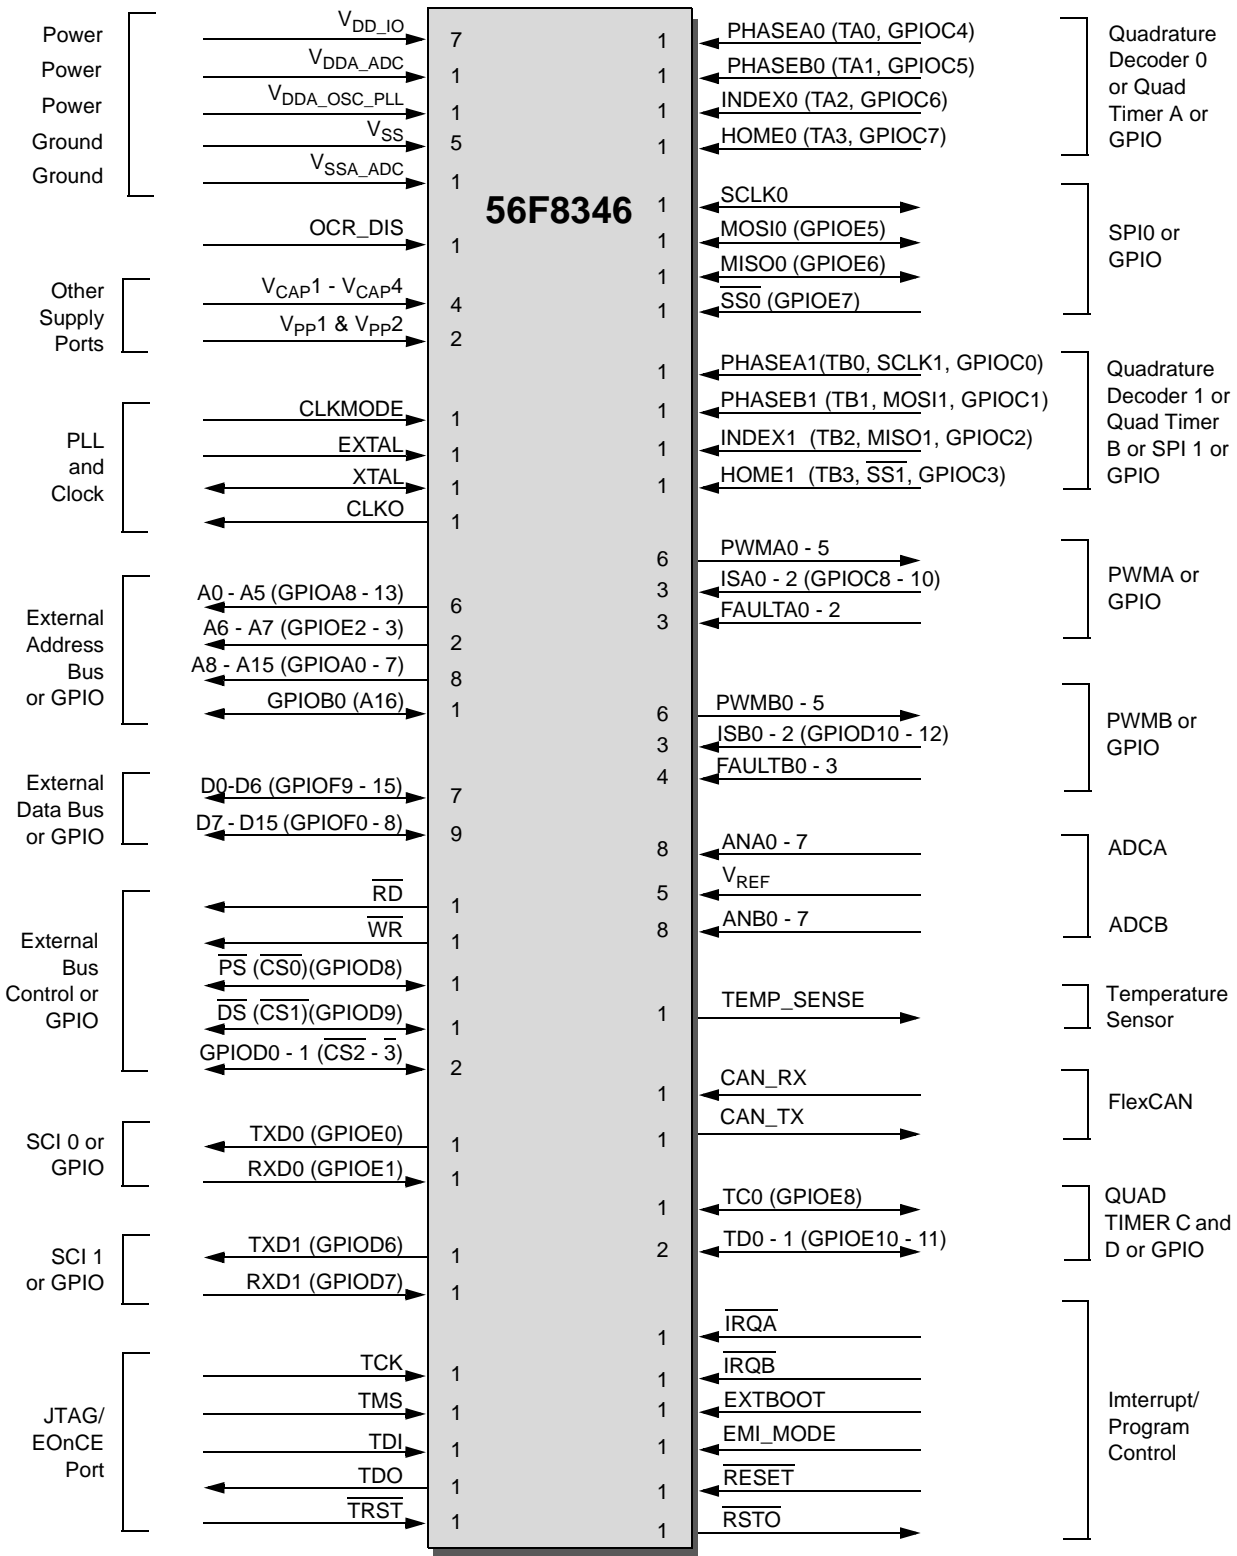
Power
Power
Power
Ground
Ground

$V_{DD\_IO}$ 7
$V_{DDA\_ADC}$ 1
$V_{DDA\_OSC\_PLL}$ 1
$V_{SS}$ 5
$V_{SSA\_ADC}$ 1

OCR_DIS 1

Other Supply Ports
$V_{CAP}1$ - $V_{CAP}4$ 4
$V_{PP}1$ & $V_{PP}2$ 2

PLL and Clock
CLKMODE 1
EXTAL 1
XTAL 1
CLKO 1

External Address Bus or GPIO
A0 - A5 (GPIOA8 - 13) 6
A6 - A7 (GPIOE2 - 3) 2
A8 - A15 (GPIOA0 - 7) 8
GPIOB0 (A16) 1

External Data Bus or GPIO
D0-D6 (GPIOF9 - 15) 7
D7 - D15 (GPIOF0 - 8) 9

External Bus Control or GPIO
$\overline{RD}$ 1
$\overline{WR}$ 1
$\overline{PS}$ ($\overline{CS0}$)(GPIOD8) 1
$\overline{DS}$ ($\overline{CS1}$)(GPIOD9) 1
GPIOD0 - 1 ($\overline{CS2}$ - $\overline{3}$) 2

SCI 0 or GPIO
TXD0 (GPIOE0) 1
RXD0 (GPIOE1) 1

SCI 1 or GPIO
TXD1 (GPIOD6) 1
RXD1 (GPIOD7) 1

JTAG/ EOnCE Port
TCK 1
TMS 1
TDI 1
TDO 1
$\overline{TRST}$ 1

56F8346

1 PHASEA0 (TA0, GPIOC4)
1 PHASEB0 (TA1, GPIOC5)
1 INDEX0 (TA2, GPIOC6)
1 HOME0 (TA3, GPIOC7)
Quadrature Decoder 0 or Quad Timer A or GPIO

1 SCLK0
1 MOSI0 (GPIOE5)
1 MISO0 (GPIOE6)
1 $\overline{SS0}$ (GPIOE7)
SPI0 or GPIO

1 PHASEA1(TB0, SCLK1, GPIOC0)
1 PHASEB1 (TB1, MOSI1, GPIOC1)
1 INDEX1 (TB2, MISO1, GPIOC2)
1 HOME1 (TB3, $\overline{SS1}$, GPIOC3)
Quadrature Decoder 1 or Quad Timer B or SPI 1 or GPIO

6 PWMA0 - 5
3 ISA0 - 2 (GPIOC8 - 10)
3 FAULTA0 - 2
PWMA or GPIO

6 PWMB0 - 5
3 ISB0 - 2 (GPIOD10 - 12)
4 FAULTB0 - 3
PWMB or GPIO

8 ANA0 - 7
5 $V_{REF}$
8 ANB0 - 7
ADCA
ADCB

1 TEMP_SENSE
Temperature Sensor

1 CAN_RX
1 CAN_TX
FlexCAN

1 TC0 (GPIOE8)
2 TD0 - 1 (GPIOE10 - 11)
QUAD TIMER C and D or GPIO

1 $\overline{IRQA}$
1 $\overline{IRQB}$
1 EXTBOOT
1 EMI_MODE
1 $\overline{RESET}$
1 $\overline{RSTO}$
Imterrupt/ Program Control